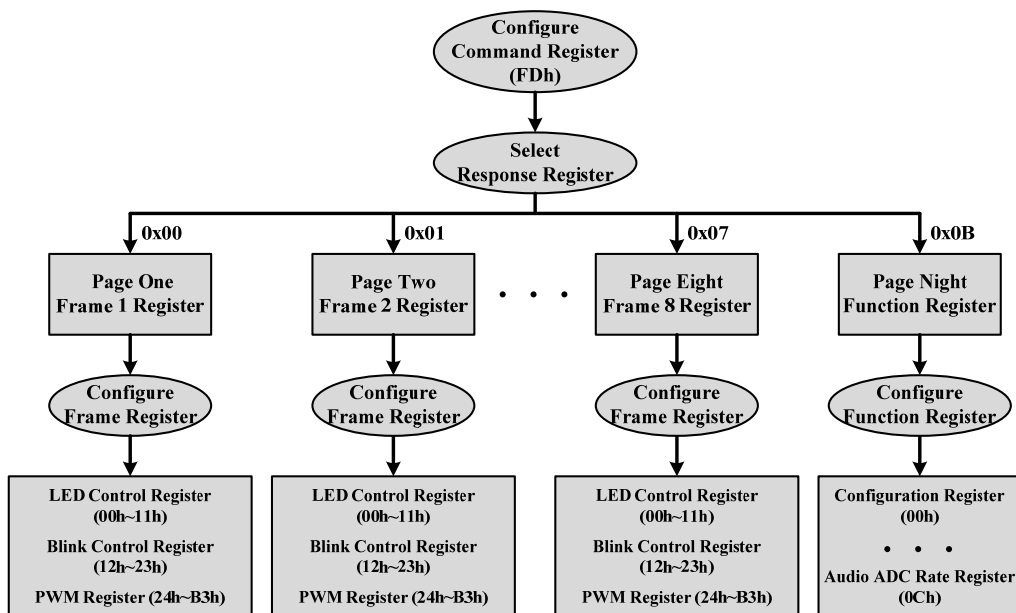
Configure Command Register (FDh)

Select Response Register

0x00

0x01

0x07

0x0B

Page One Frame 1 Register

Page Two Frame 2 Register

. . .

Page Eight Frame 8 Register

Page Night Function Register

Configure Frame Register

Configure Frame Register

Configure Frame Register

Configure Function Register

LED Control Register (00h~11h)
Blink Control Register (12h~23h)
PWM Register (24h~B3h)

LED Control Register (00h~11h)
Blink Control Register (12h~23h)
PWM Register (24h~B3h)

LED Control Register (00h~11h)
Blink Control Register (12h~23h)
PWM Register (24h~B3h)

Configuration Register (00h)
. . .
Audio ADC Rate Register (0Ch)